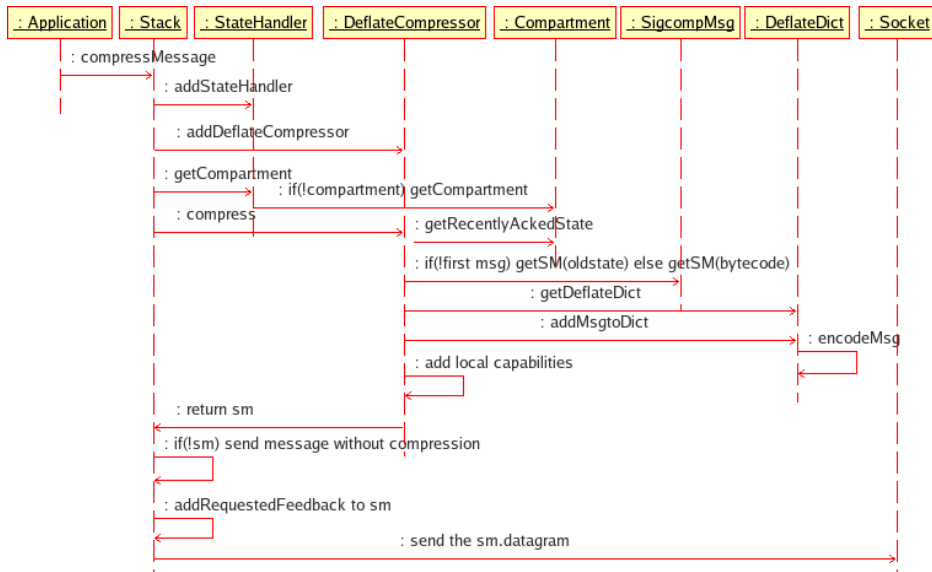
: Application
: Stack
: StateHandler
: DeflateCompressor
: Compartment
: SigcompMsg
: DeflateDict
: Socket

: compressMessage
: addStateHandler
: addDeflateCompressor
: getCompartment
: if(!compartment) getCompartment
: compress
: getRecentlyAckedState
: if(!first msg) getSM(oldstate) else getSM(bytecode)
: getDeflateDict
: addMsgtoDict
: encodeMsg
: add local capabilities
: return sm
: if(!sm) send message without compression
: addRequestedFeedback to sm
: send the sm.datagram